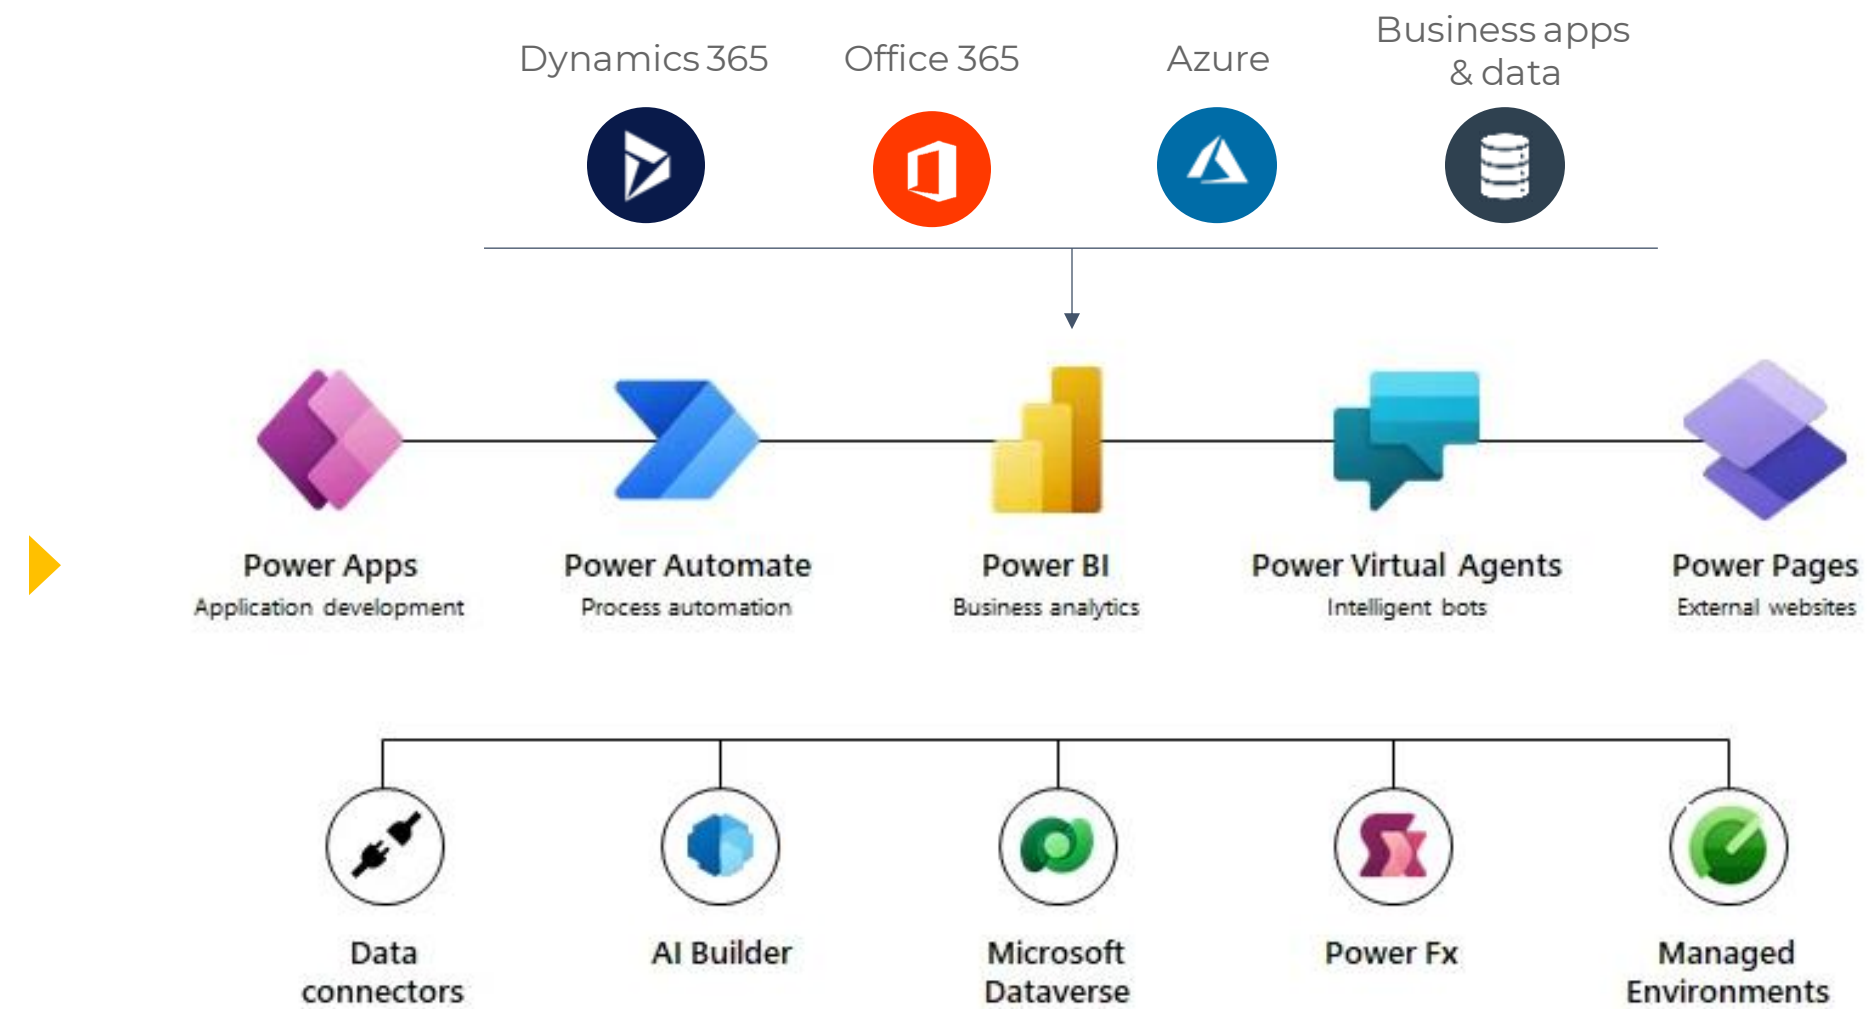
Dynamics 365
Office 365
Azure
Business apps & data

Power Apps
Application development

Power Automate
Process automation

Power BI
Business analytics

Power Virtual Agents
Intelligent bots

Power Pages
External websites

Data connectors
AI Builder
Microsoft Dataverse
Power Fx
Managed Environments